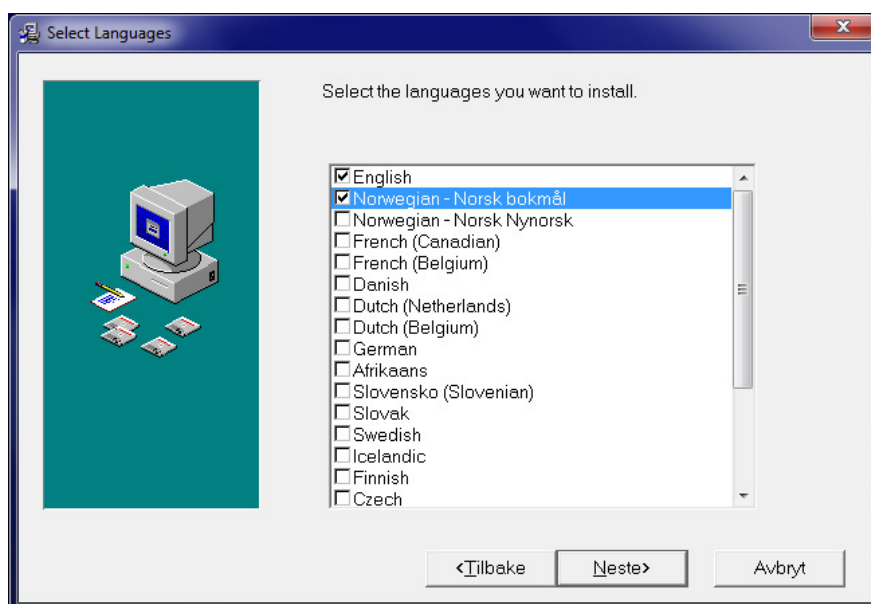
Select Languages

Select the languages you want to install.

☑ English
☑ Norwegian - Norsk bokmål
☐ Norwegian - Norsk Nynorsk
☐ French (Canadian)
☐ French (Belgium)
☐ Danish
☐ Dutch (Netherlands)
☐ Dutch (Belgium)
☐ German
☐ Afrikaans
☐ Slovensko (Slovenian)
☐ Slovak
☐ Swedish
☐ Icelandic
☐ Finnish
☐ Czech

<Tilbake Neste> Avbryt